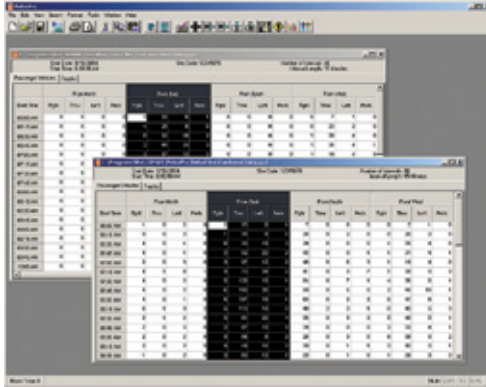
File Edit View Search Format Tools Window Help

Passenger Vehicles | Trucks

Start Time | From North | | | | From East | | | | From South | | | | From West
Right | Thru | Left | Peds | Right | Thru | Left | Peds | Right | Thru | Left | Peds | Right | Thru | Left | Peds

Passenger Vehicles | Trucks

Start Time | From North | | | | From East | | | | From South | | | | From West
Right | Thru | Left | Peds | Right | Thru | Left | Peds | Right | Thru | Left | Peds | Right | Thru | Left | Peds

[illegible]